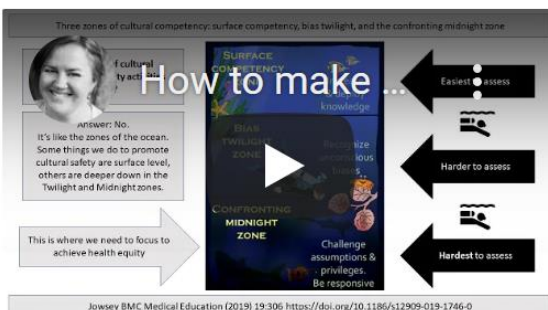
Three zones of cultural competency: surface competency, bias twilight, and the confronting midnight zone

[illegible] cultural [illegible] act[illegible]

How to make ...

Answer: No. It's like the zones of the ocean. Some things we do to promote cultural safety are surface level, others are deeper down in the Twilight and Midnight zones.

This is where we need to focus to achieve health equity

SURFACE COMPETENCY

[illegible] knowledge

BIAS TWILIGHT ZONE

Recognize unconscious biases

CONFRONTING MIDNIGHT ZONE

Challenge assumptions & privileges. Be responsive

Easiest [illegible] assess

Harder to assess

Hardest to assess

Jowsey BMC Medical Education (2019) 19:306 https://doi.org/10.1186/s12909-019-1746-0